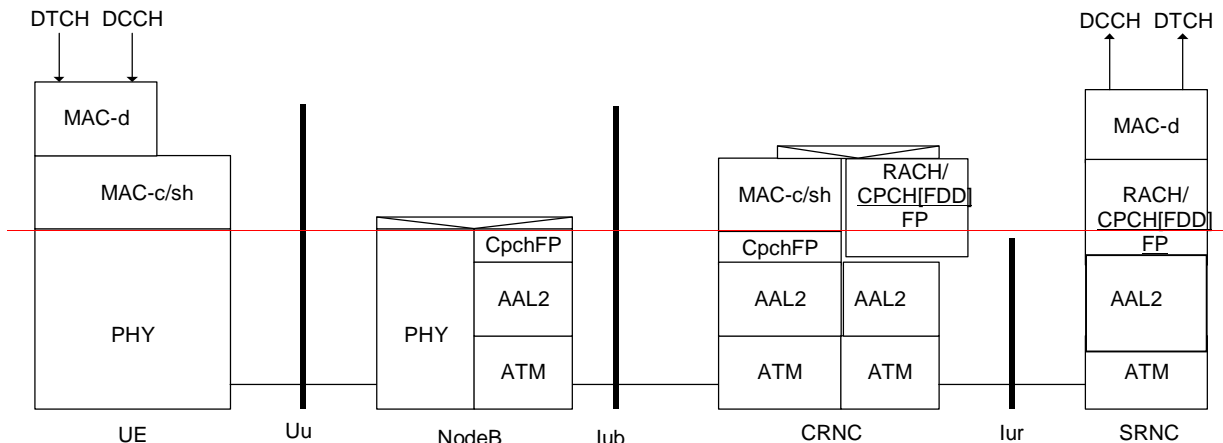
DTCH DCCH

MAC-d

MAC-c/sh

PHY

UE

Uu

PHY

CpchFP

AAL2

ATM

NodeB

Iub

MAC-c/sh

RACH/ CPCH[FDD] FP

CpchFP

AAL2

AAL2

ATM

ATM

CRNC

Iur

DCCH DTCH

MAC-d

RACH/ CPCH[FDD] FP

AAL2

ATM

SRNC